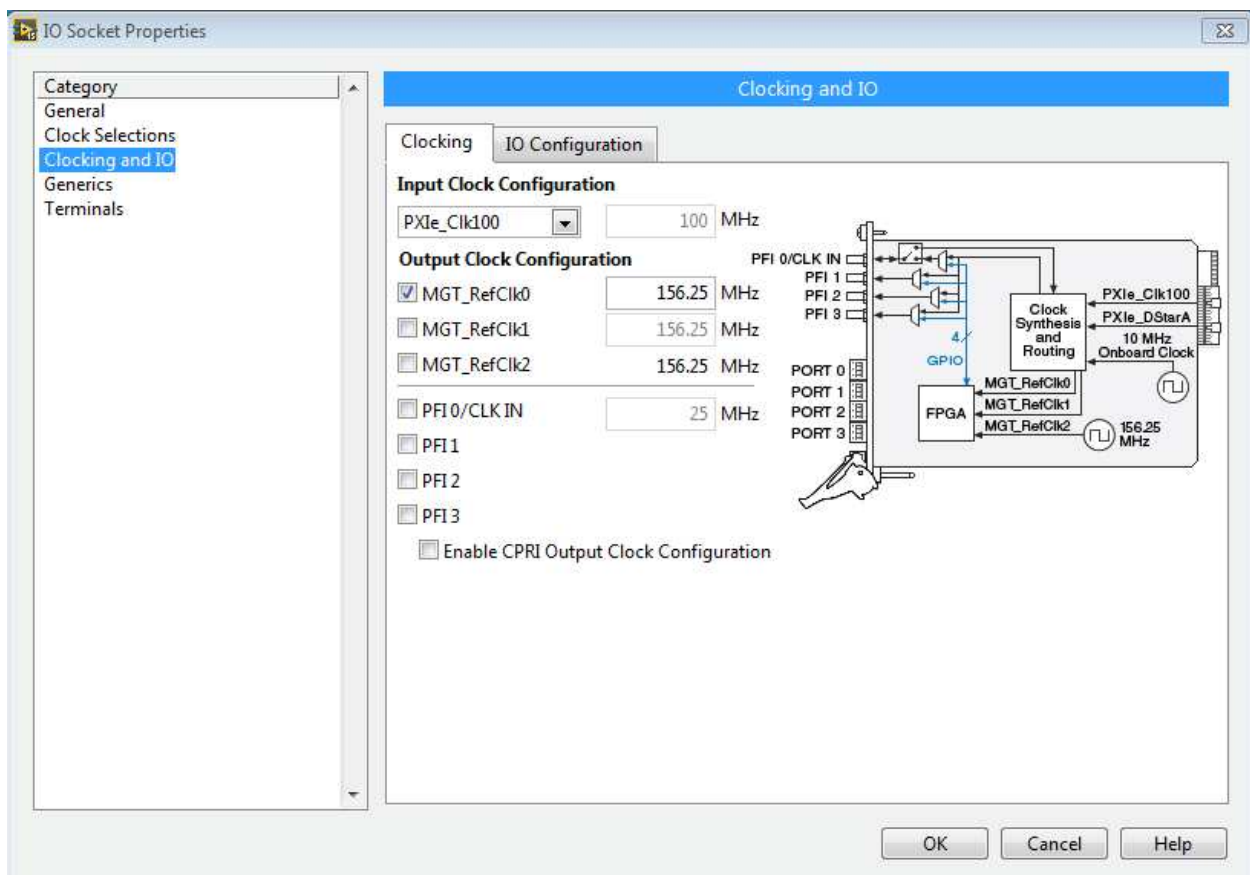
IO Socket Properties

Category
General
Clock Selections
Clocking and IO
Generics
Terminals

Clocking and IO

Clocking
IO Configuration

Input Clock Configuration
PXIe_Clk100
100 MHz

Output Clock Configuration
MGT_RefClk0 156.25 MHz
MGT_RefClk1 156.25 MHz
MGT_RefClk2 156.25 MHz
PFI 0/CLK IN 25 MHz
PFI 1
PFI 2
PFI 3
Enable CPRI Output Clock Configuration

PFI 0/CLK IN
PFI 1
PFI 2
PFI 3
4
GPIO
Clock Synthesis and Routing
PXIe_Clk100
PXIe_DStarA
10 MHz Onboard Clock
PORT 0
PORT 1
PORT 2
PORT 3
FPGA
MGT_RefClk0
MGT_RefClk1
MGT_RefClk2
156.25 MHz

OK
Cancel
Help